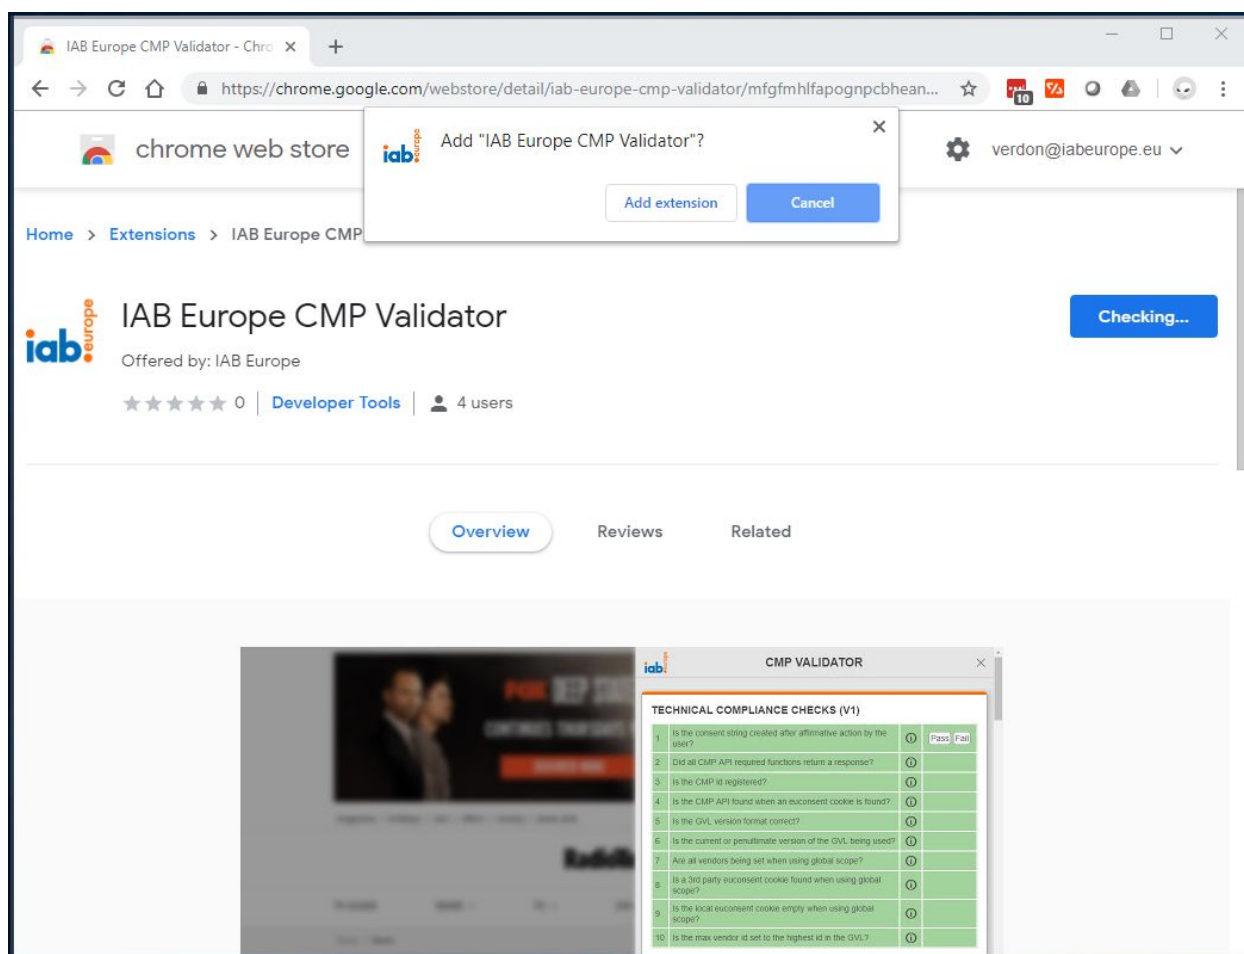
IAB Europe CMP Validator - Chro ×

https://chrome.google.com/webstore/detail/iab-europe-cmp-validator/mfgfmhlfapognpcbhean...

10

chrome web store

iab europe

Add "IAB Europe CMP Validator"?

×

Add extension

Cancel

verdon@iabeurope.eu

Home > Extensions > IAB Europe CMP

iab europe

IAB Europe CMP Validator

Offered by: IAB Europe

0 | Developer Tools | 4 users

Checking...

Overview

Reviews

Related

iab

CMP VALIDATOR

×

TECHNICAL COMPLIANCE CHECKS (V1)

| | | | |
|---|---|---|---|
| 1 | Is the consent string created after affirmative action by the user? | ⓘ | Pass Fail |
| 2 | Did all CMP API required functions return a response? | ⓘ | |
| 3 | Is the CMP id registered? | ⓘ | |
| 4 | Is the CMP API found when an euconsent cookie is found? | ⓘ | |
| 5 | Is the GVL version format correct? | ⓘ | |
| 6 | Is the current or penultimate version of the GVL being used? | ⓘ | |
| 7 | Are all vendors being set when using global scope? | ⓘ | |
| 8 | Is a 3rd party euconsent cookie found when using global scope? | ⓘ | |
| 9 | Is the local euconsent cookie empty when using global scope? | ⓘ | |
| 10 | Is the max vendor id set to the highest id in the GVL? | ⓘ | |